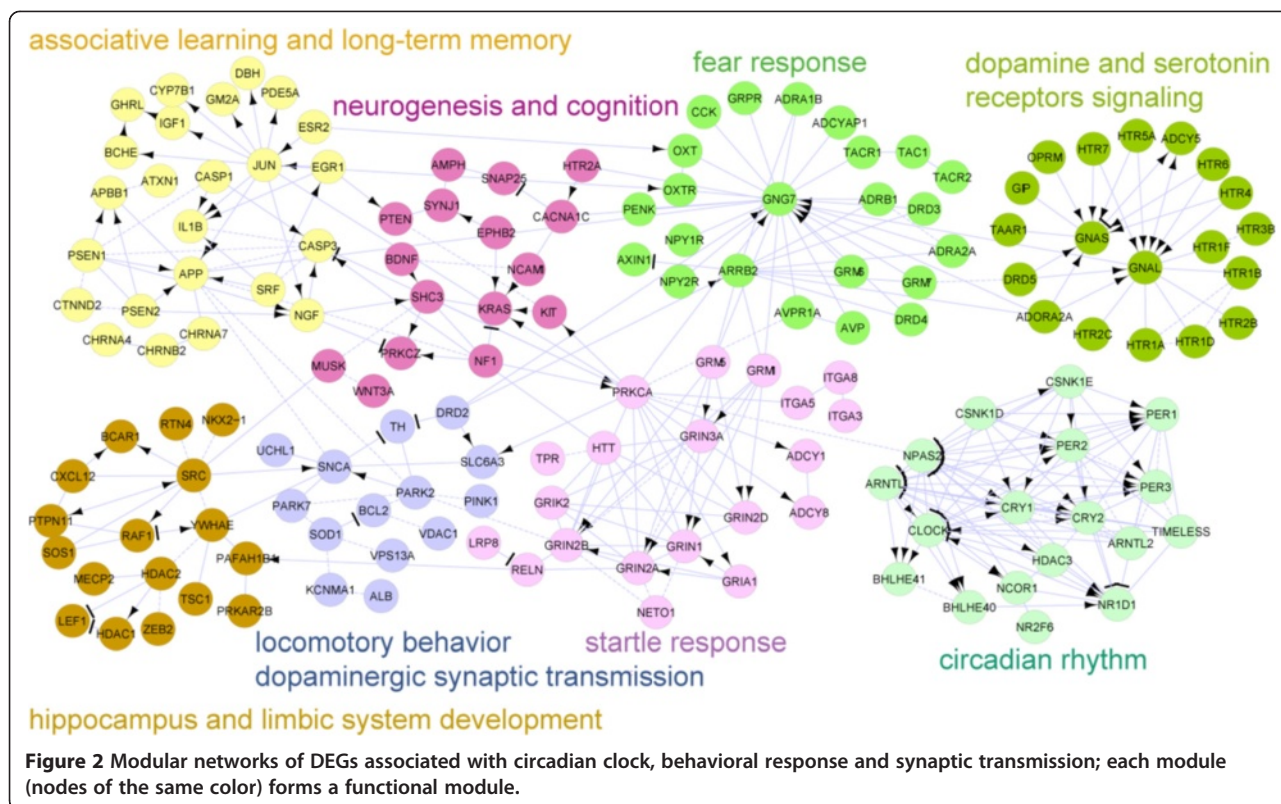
associative learning and long-term memory

fear response

dopamine and serotonin receptors signaling

neurogenesis and cognition

DBH, CYP7B1, GM2A, PDE5A, GHRL, IGF1, ESR2, JUN, EGR1, BCHE, CASP1, ATXN1, APBB1, IL1B, CASP3, PSEN1, APP, SRF, NGF, CTNND2, PSEN2, CHRNA7, CHRNA4, CHRNB2

AMPH, SNAP25, HTR2A, SYNJ1, EPHB2, CACNA1C, PTEN, BDNF, NCAM1, SHC3, KRAS, KIT, PRKCZ, NF1, MUSK, WNT3A

CCK, GRPR, ADRA1B, ADCYAP1, OXT, TACR1, TAC1, TACR2, OXTR, PENK, GNG7, ADRB1, DRD3, NPY1R, AXIN1, ARRB2, ADRA2A, NPY2R, GRM8, GRM7, AVPR1A, AVP, DRD4

OPRM, HTR7, HTR5A, ADCY5, HTR6, GIP, HTR4, TAAR1, GNAS, GNAL, HTR3B, HTR1F, DRD5, HTR1B, ADORA2A, HTR2C, HTR1A, HTR1D, HTR2B

PRKCA, GRM5, GRM1, ITGA8, ITGA5, ITGA3, HTT, GRIN3A, ADCY1, TPR, GRIK2, GRIN2D, ADCY8, LRP8, GRIN2B, GRIN1, RELN, GRIN2A, GRIA1, NETO1

DRD2, TH, UCHL1, SNCA, SLC6A3, PARK7, PARK2, PINK1, BCL2, SOD1, VDAC1, VPS13A, KCNMA1, ALB

BCAR1, RTN4, NKX2-1, CXCL12, SRC, PTPN11, RAF1, YWHAE, SOS1, PAFAH1B1, MECP2, HDAC2, TSC1, LEF1, HDAC1, ZEB2, PRKAR2B

CSNK1E, CSNK1D, PER1, NPAS2, PER2, ARNTL, CRY1, CRY2, PER3, CLOCK, TIMELESS, ARNTL2, HDAC3, BHLHE41, NCOR1, BHLHE40, NR1D1, NR2F6

locomotory behavior
dopaminergic synaptic transmission

startle response

circadian rhythm

hippocampus and limbic system development

**Figure 2** Modular networks of DEGs associated with circadian clock, behavioral response and synaptic transmission; each module (nodes of the same color) forms a functional module.